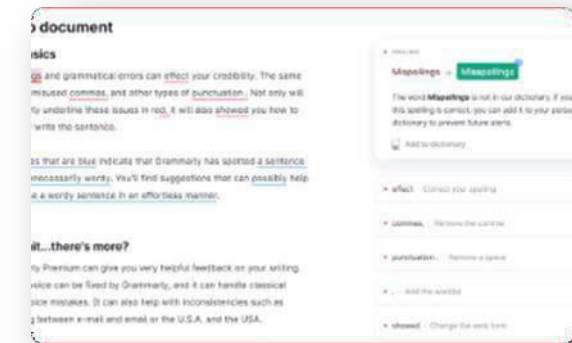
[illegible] document

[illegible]sics

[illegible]ngs and grammatical errors can effect your credibility. The same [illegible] misused commas, and other types of punctuation . Not only will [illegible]y underline these issues in red, it will also showed you how to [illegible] write the sentence.

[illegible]s that are blue indicate that Grammarly has spotted a sentence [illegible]necessarily wordy. You'll find suggestions that can possibly help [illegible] a wordy sentence in an effortless manner.

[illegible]it...there's more?

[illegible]y Premium can give you very helpful feedback on your writing. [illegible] voice can be fixed by Grammarly, and it can handle classical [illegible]oice mistakes. It can also help with inconsistencies such as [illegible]g between e-mail and email or the U.S.A. and the USA.

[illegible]

Mispellings → Misspellings

The word Mispellings is not in our dictionary. If you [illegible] this spelling is correct, you can add it to your perso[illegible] dictionary to prevent future alerts.

Add to dictionary

• effect · Correct your spelling

• commas, · Remove the comma

• punctuation . · Remove a space

• , · Add the word(s)

• showed · Change the verb form